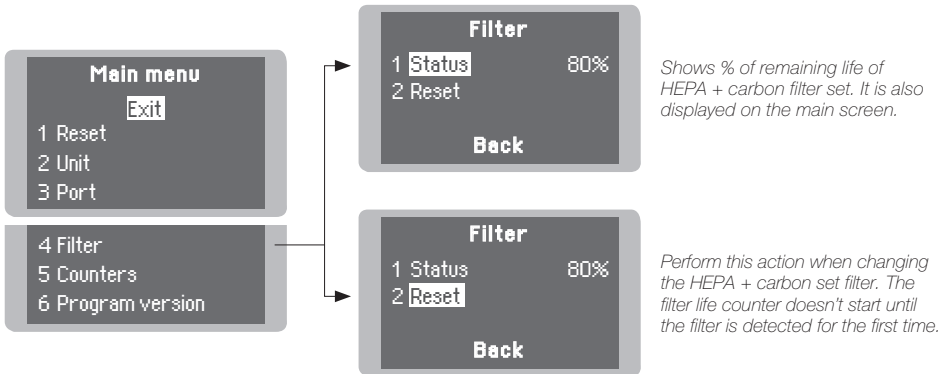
Main menu
Exit
1 Reset
2 Unit
3 Port

4 Filter
5 Counters
6 Program version

Filter
1 Status 80%
2 Reset
Back

Shows % of remaining life of HEPA + carbon filter set. It is also displayed on the main screen.

Filter
1 Status 80%
2 Reset
Back

Perform this action when changing the HEPA + carbon set filter. The filter life counter doesn't start until the filter is detected for the first time.